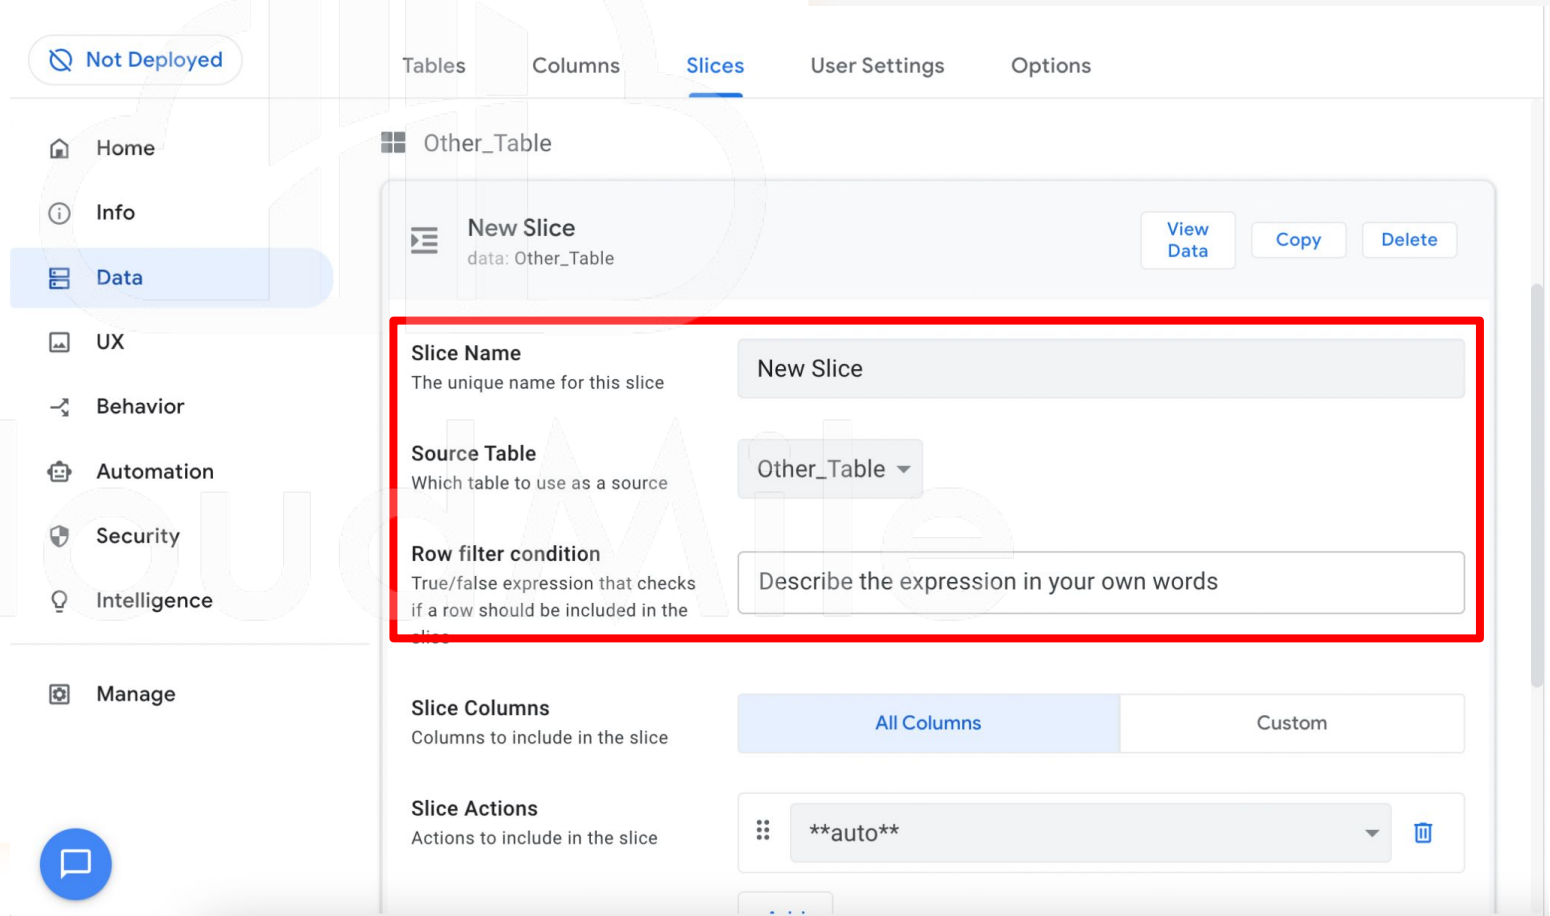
Not Deployed

Tables Columns Slices User Settings Options

Home
Info
Data
UX
Behavior
Automation
Security
Intelligence
Manage

Other_Table

New Slice
data: Other_Table

View Data
Copy
Delete

Slice Name
The unique name for this slice

New Slice

Source Table
Which table to use as a source

Other_Table

Row filter condition
True/false expression that checks if a row should be included in the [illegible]

Describe the expression in your own words

Slice Columns
Columns to include in the slice

All Columns
Custom

Slice Actions
Actions to include in the slice

**auto**